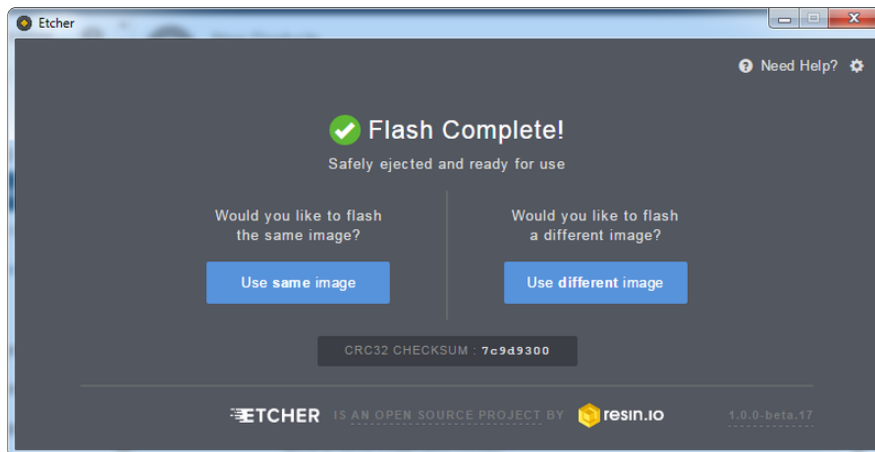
Etcher

Need Help?

Flash Complete!

Safely ejected and ready for use

Would you like to flash the same image?

Use same image

Would you like to flash a different image?

Use different image

CRC32 CHECKSUM : 7c9d9300

ETCHER IS AN OPEN SOURCE PROJECT BY resin.io

1.0.0-beta.17